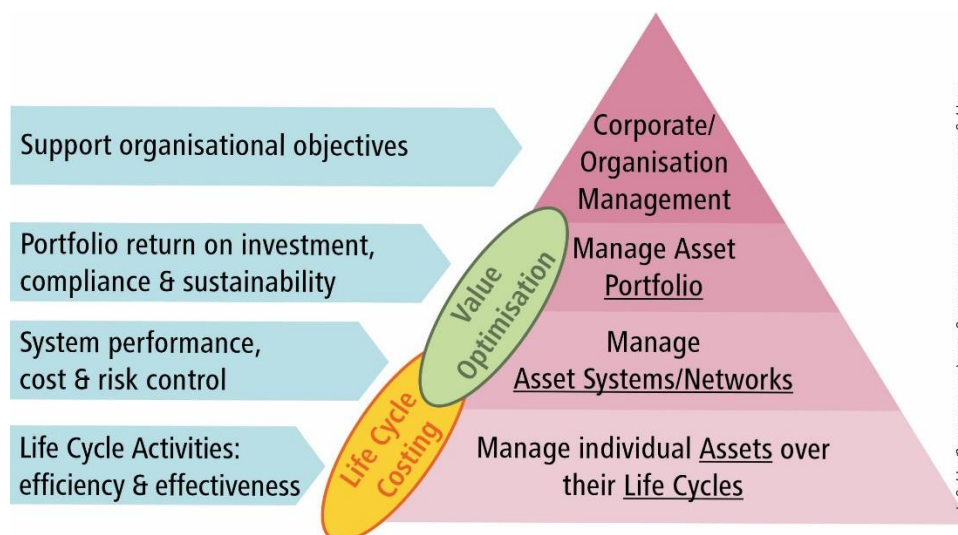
Support organisational objectives

Corporate/ Organisation Management

Portfolio return on investment, compliance & sustainability

Manage Asset Portfolio

Value Optimisation

System performance, cost & risk control

Manage Asset Systems/Networks

Life Cycle Activities: efficiency & effectiveness

Life Cycle Costing

Manage individual Assets over their Life Cycles